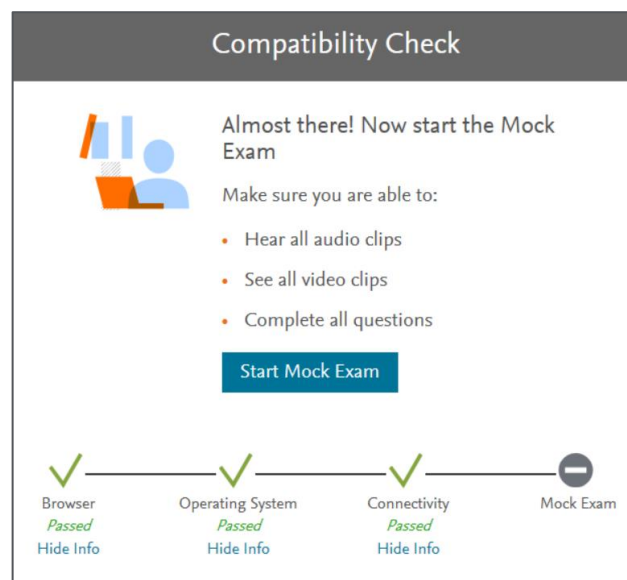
Compatibility Check

Almost there! Now start the Mock Exam

Make sure you are able to:

• Hear all audio clips
• See all video clips
• Complete all questions

Start Mock Exam

Browser
Passed
Hide Info

Operating System
Passed
Hide Info

Connectivity
Passed
Hide Info

Mock Exam